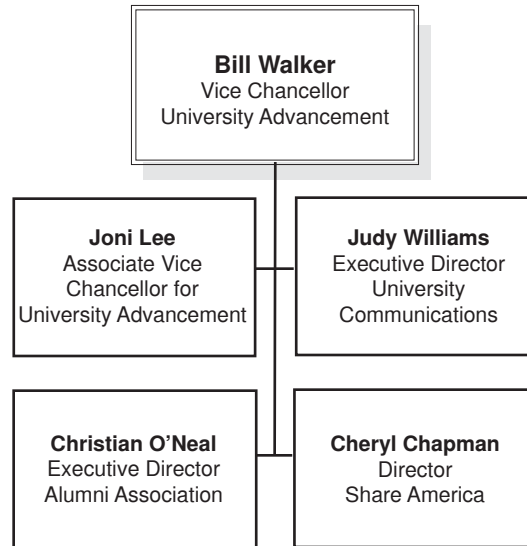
Bill Walker
Vice Chancellor
University Advancement

Joni Lee
Associate Vice Chancellor for University Advancement

Judy Williams
Executive Director
University Communications

Christian O'Neal
Executive Director
Alumni Association

Cheryl Chapman
Director
Share America